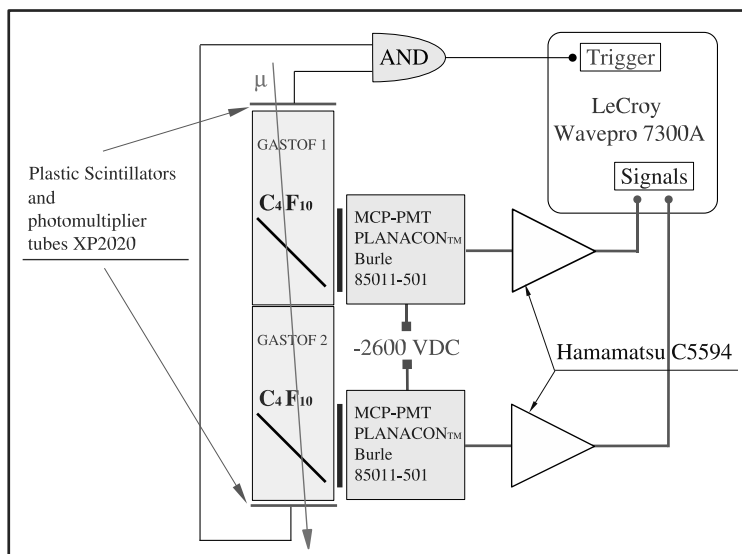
AND

Trigger

LeCroy Wavepro 7300A

Signals

μ

GASTOF 1

$C_4F_{10}$

MCP-PMT PLANACON$_{TM}$ Burle 85011-501

Plastic Scintillators and photomultiplier tubes XP2020

-2600 VDC

Hamamatsu C5594

GASTOF 2

$C_4F_{10}$

MCP-PMT PLANACON$_{TM}$ Burle 85011-501